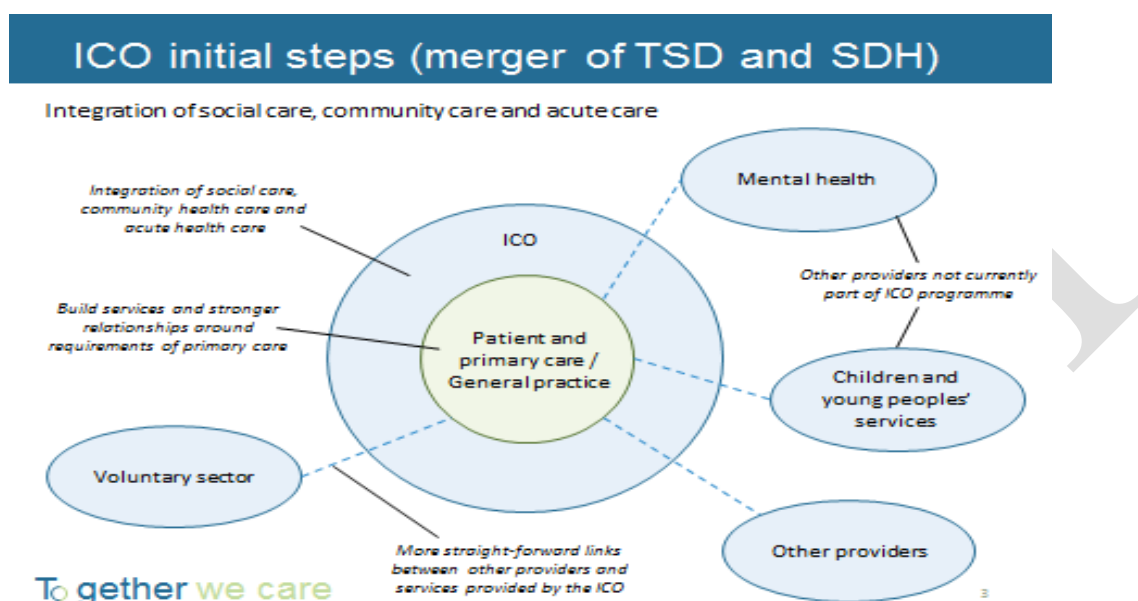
ICO initial steps (merger of TSD and SDH)

Integration of social care, community care and acute care

Integration of social care, community health care and acute health care

ICO

Build services and stronger relationships around requirements of primary care

Patient and primary care / General practice

Mental health

Other providers not currently part of ICO programme

Children and young peoples' services

Voluntary sector

Other providers

More straight-forward links between other providers and services provided by the ICO

Together we care

3